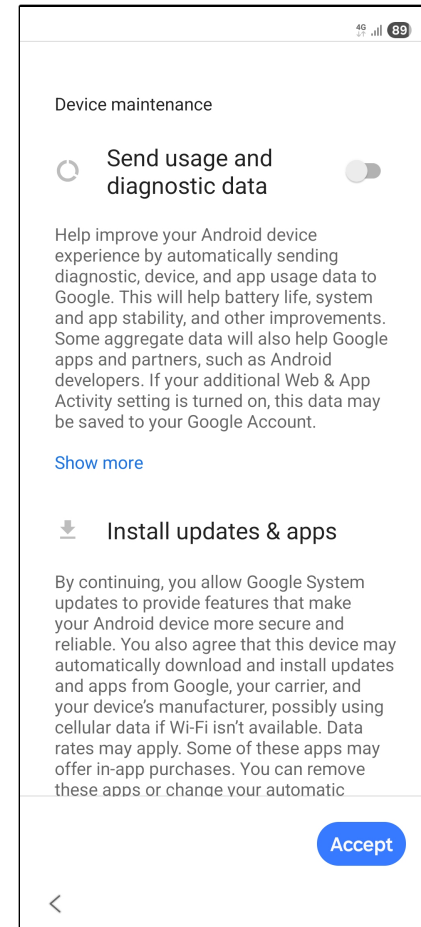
4G 89

Device maintenance

Send usage and diagnostic data

Help improve your Android device experience by automatically sending diagnostic, device, and app usage data to Google. This will help battery life, system and app stability, and other improvements. Some aggregate data will also help Google apps and partners, such as Android developers. If your additional Web & App Activity setting is turned on, this data may be saved to your Google Account.

Show more

Install updates & apps

By continuing, you allow Google System updates to provide features that make your Android device more secure and reliable. You also agree that this device may automatically download and install updates and apps from Google, your carrier, and your device's manufacturer, possibly using cellular data if Wi-Fi isn't available. Data rates may apply. Some of these apps may offer in-app purchases. You can remove these apps or change your automatic

Accept

<